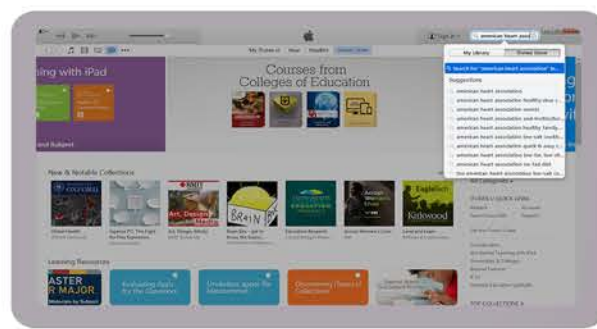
american heart asso

My Library

iTunes Store

Search for "american heart association" in...

Suggestions

american heart association

american heart association healthy diva...

american heart association events

american heart association and multicultur...

american heart association healthy family...

american heart association low salt cookb...

american heart association quick & easy c...

american heart association low fat, low ch...

american heart association no fad diet

the american heart association low salt co...

Sign In

My iTunes U

Store

Courses from Colleges of Education

sing with iPad

Subject

New & Notable Collections

Art, Design

BRAIN

Kidwood

ASTER MAJOR

Evaluating Apps for the Classroom

Discovering Dance Collection

Learning Resources